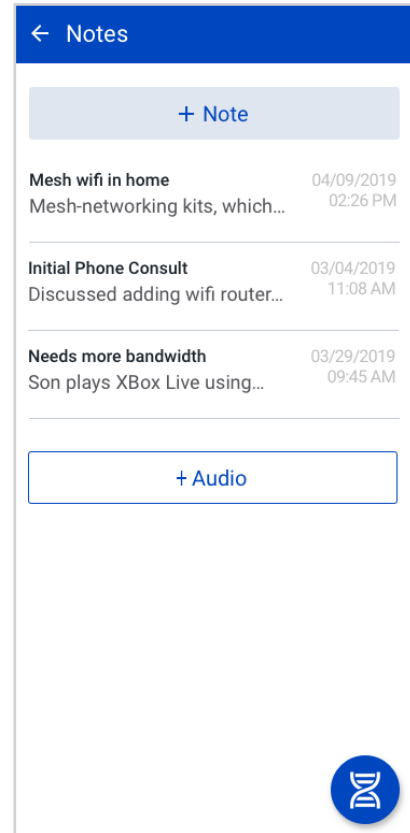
← Notes

+ Note

Mesh wifi in home
Mesh-networking kits, which...
04/09/2019
02:26 PM

Initial Phone Consult
Discussed adding wifi router...
03/04/2019
11:08 AM

Needs more bandwidth
Son plays XBox Live using...
03/29/2019
09:45 AM

+ Audio